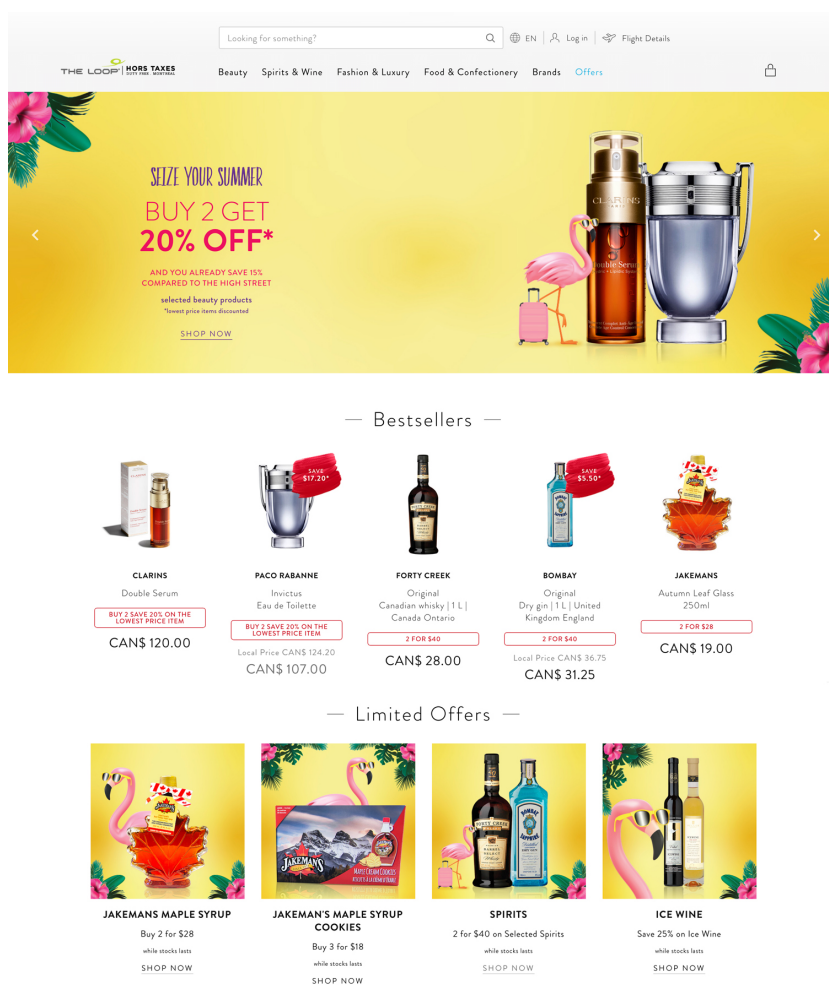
Looking for something?

EN Log in Flight Details

THE LOOP HORS TAXES DUTY FREE MONTRÉAL

Beauty Spirits & Wine Fashion & Luxury Food & Confectionery Brands Offers

SEIZE YOUR SUMMER

BUY 2 GET 20% OFF*

AND YOU ALREADY SAVE 15% COMPARED TO THE HIGH STREET

selected beauty products

*lowest price items discounted

SHOP NOW

— Bestsellers —

SAVE $17.20*

SAVE $5.50*

CLARINS
Double Serum
BUY 2 SAVE 20% ON THE LOWEST PRICE ITEM
CAN$ 120.00

PACO RABANNE
Invictus
Eau de Toilette
BUY 2 SAVE 20% ON THE LOWEST PRICE ITEM
Local Price CAN$ 124.20
CAN$ 107.00

FORTY CREEK
Original
Canadian whisky | 1 L | Canada Ontario
2 FOR $40
CAN$ 28.00

BOMBAY
Original
Dry gin | 1 L | United Kingdom England
2 FOR $40
Local Price CAN$ 36.75
CAN$ 31.25

JAKEMANS
Autumn Leaf Glass 250ml
2 FOR $28
CAN$ 19.00

— Limited Offers —

JAKEMANS MAPLE SYRUP
Buy 2 for $28
while stocks lasts
SHOP NOW

JAKEMAN'S MAPLE SYRUP COOKIES
Buy 3 for $18
while stocks lasts
SHOP NOW

SPIRITS
2 for $40 on Selected Spirits
while stocks lasts
SHOP NOW

ICE WINE
Save 25% on Ice Wine
while stocks lasts
SHOP NOW